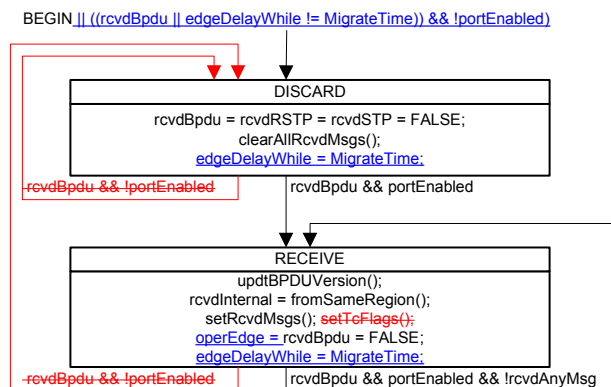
BEGIN || ((rcvdBpdu || edgeDelayWhile != MigrateTime)) && !portEnabled)

DISCARD

rcvdBpdu = rcvdRSTP = rcvdSTP = FALSE;
clearAllRcvdMsgs();
edgeDelayWhile = MigrateTime;

rcvdBpdu && !portEnabled

rcvdBpdu && portEnabled

RECEIVE

updtBPDUVersion();
rcvdInternal = fromSameRegion();
setRcvdMsgs(); setTcFlags();
operEdge = rcvdBpdu = FALSE;
edgeDelayWhile = MigrateTime;

rcvdBpdu && !portEnabled

rcvdBpdu && portEnabled && !rcvdAnyMsg